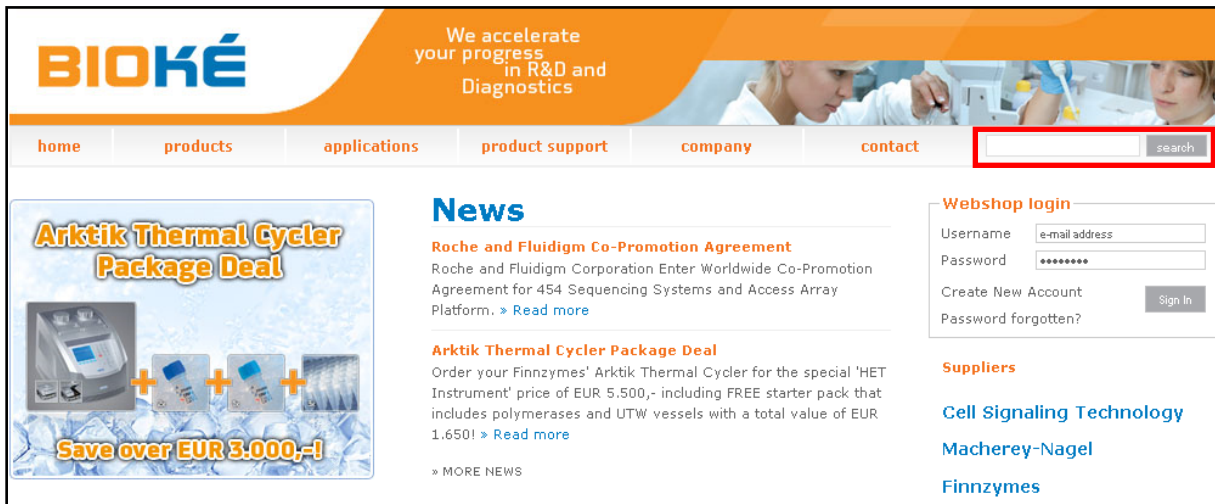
BIOKÉ

We accelerate your progress in R&D and Diagnostics

home | products | applications | product support | company | contact

search

Arktik Thermal Cycler Package Deal

Save over EUR 3.000,-!

News

Roche and Fluidigm Co-Promotion Agreement

Roche and Fluidigm Corporation Enter Worldwide Co-Promotion Agreement for 454 Sequencing Systems and Access Array Platform. » Read more

Arktik Thermal Cycler Package Deal

Order your Finnzymes' Arktik Thermal Cycler for the special 'HET Instrument' price of EUR 5.500,- including FREE starter pack that includes polymerases and UTW vessels with a total value of EUR 1.650! » Read more

» MORE NEWS

Webshop login

Username e-mail address

Password ••••••••

Create New Account

Sign In

Password forgotten?

Suppliers

Cell Signaling Technology

Macherey-Nagel

Finnzymes